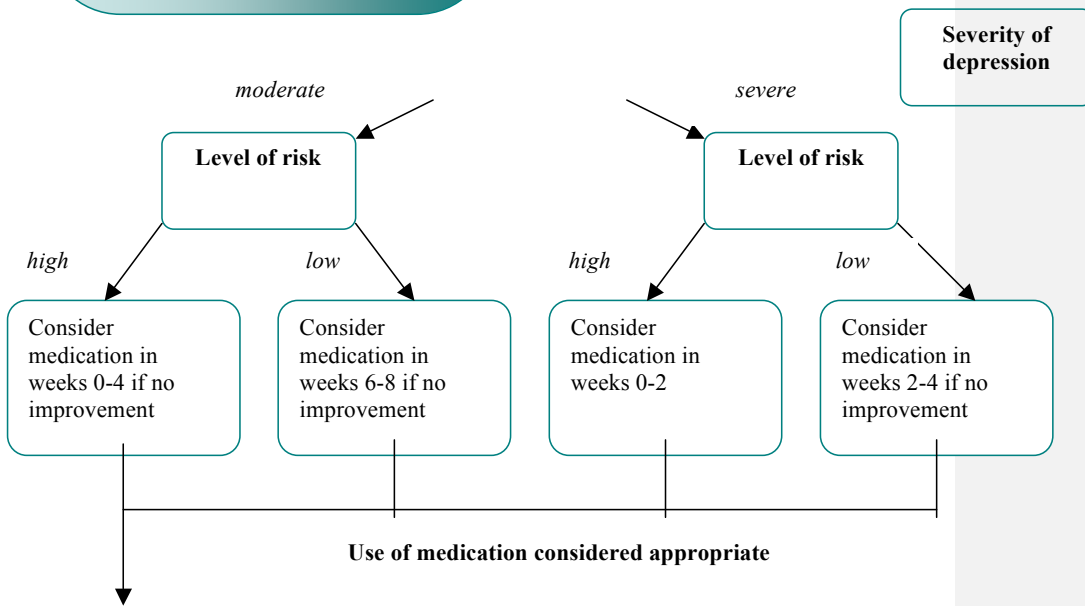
Severity of depression

moderate

severe

Level of risk

Level of risk

high

low

high

low

Consider medication in weeks 0-4 if no improvement

Consider medication in weeks 6-8 if no improvement

Consider medication in weeks 0-2

Consider medication in weeks 2-4 if no improvement

Use of medication considered appropriate